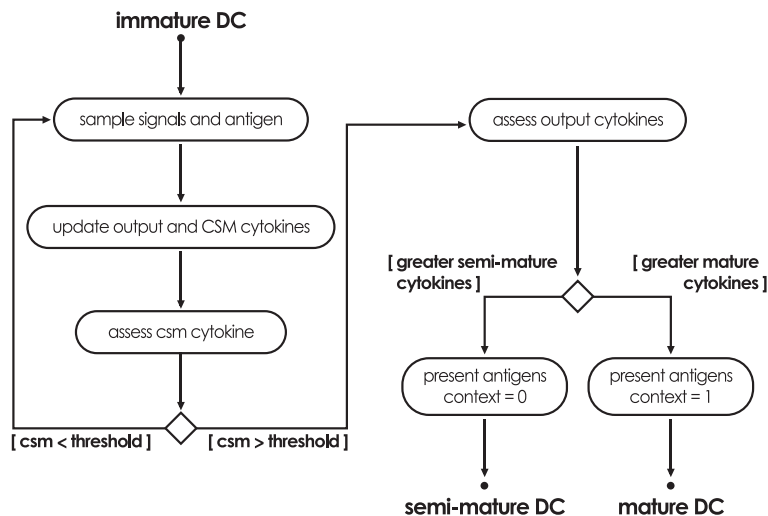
immature DC

sample signals and antigen

update output and CSM cytokines

assess csm cytokine

[ csm < threshold ]

[ csm > threshold ]

assess output cytokines

[ greater semi-mature cytokines ]

[ greater mature cytokines ]

present antigens context = 0

present antigens context = 1

semi-mature DC

mature DC